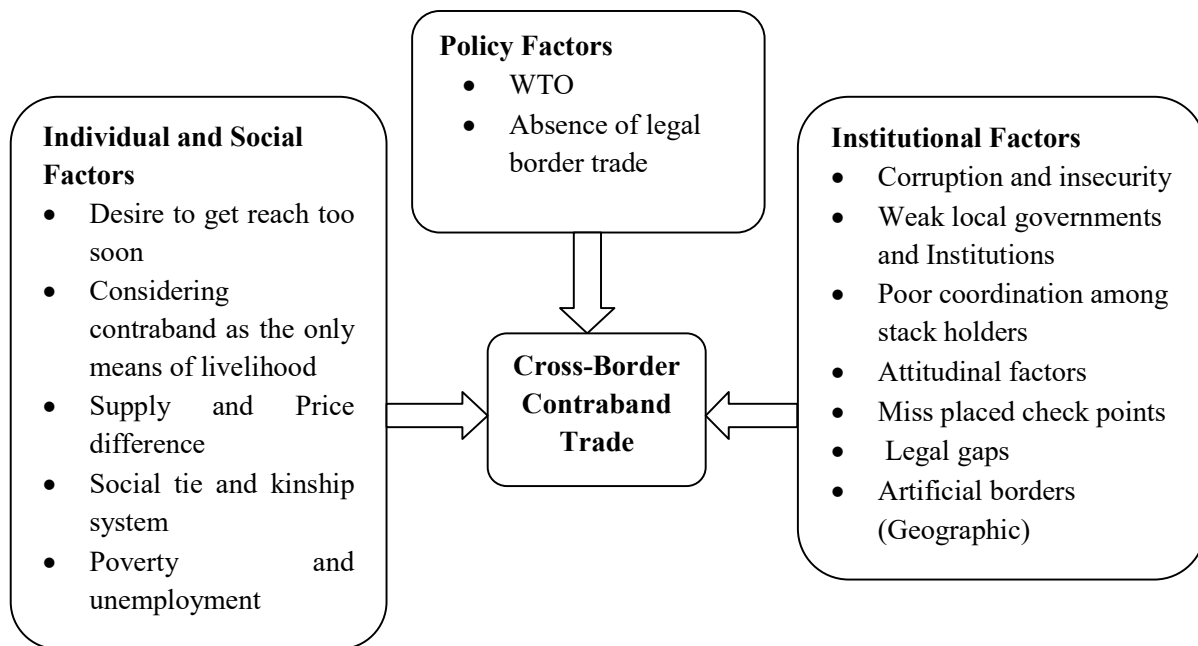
Policy Factors
- WTO
- Absence of legal border trade

Individual and Social Factors
- Desire to get reach too soon
- Considering contraband as the only means of livelihood
- Supply and Price difference
- Social tie and kinship system
- Poverty and unemployment

Cross-Border Contraband Trade

Institutional Factors
- Corruption and insecurity
- Weak local governments and Institutions
- Poor coordination among stack holders
- Attitudinal factors
- Miss placed check points
- Legal gaps
- Artificial borders (Geographic)